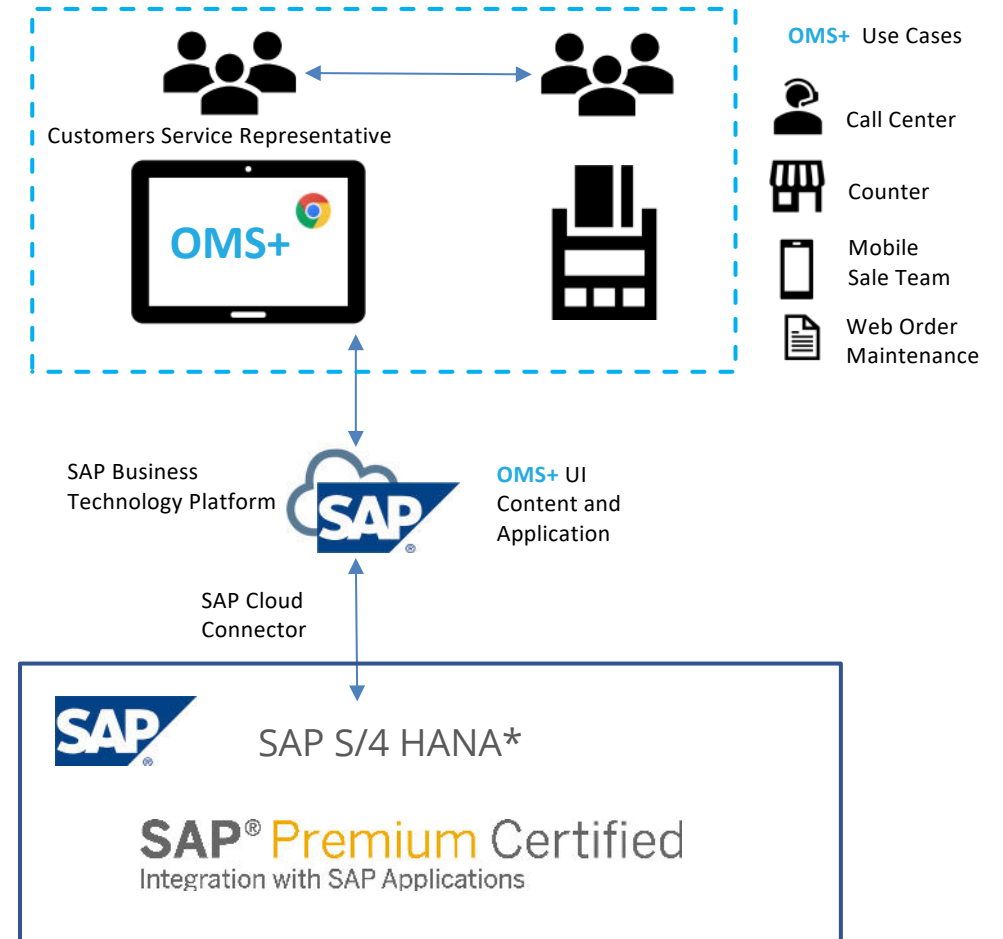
Customers Service Representative

OMS+

OMS+ Use Cases

Call Center

Counter

Mobile Sale Team

Web Order Maintenance

SAP Business Technology Platform

SAP

OMS+ UI Content and Application

SAP Cloud Connector

SAP

SAP S/4 HANA*

SAP® Premium Certified
Integration with SAP Applications